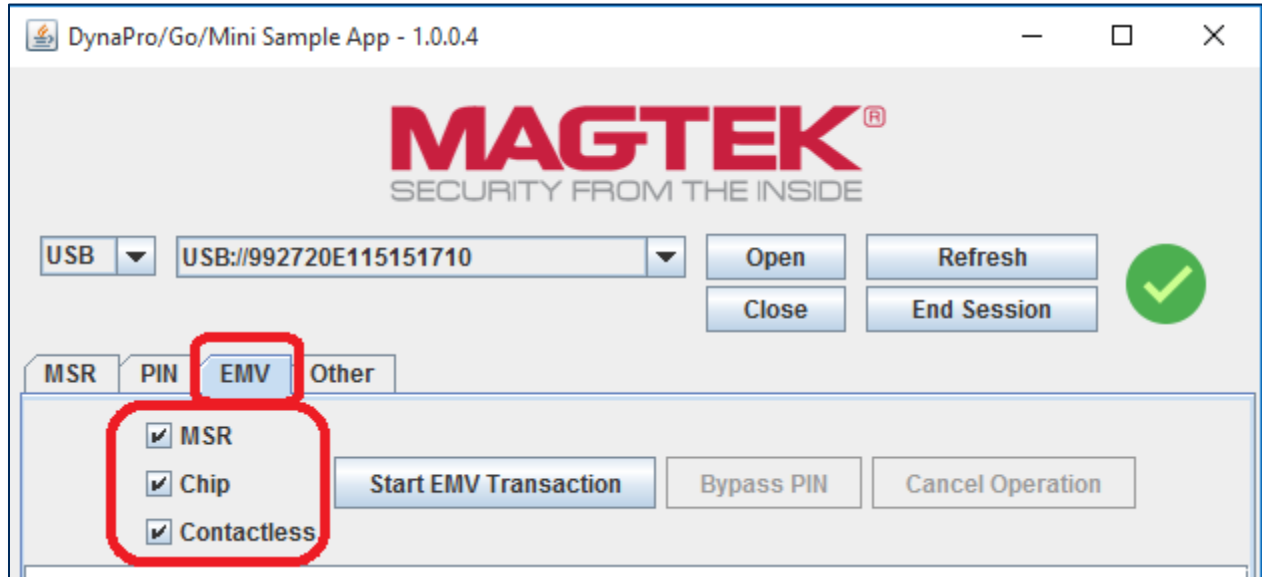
DynaPro/Go/Mini Sample App - 1.0.0.4

MAGTEK®
SECURITY FROM THE INSIDE

USB
USB://992720E115151710
Open
Refresh
Close
End Session

MSR
PIN
EMV
Other

MSR
Chip
Contactless
Start EMV Transaction
Bypass PIN
Cancel Operation